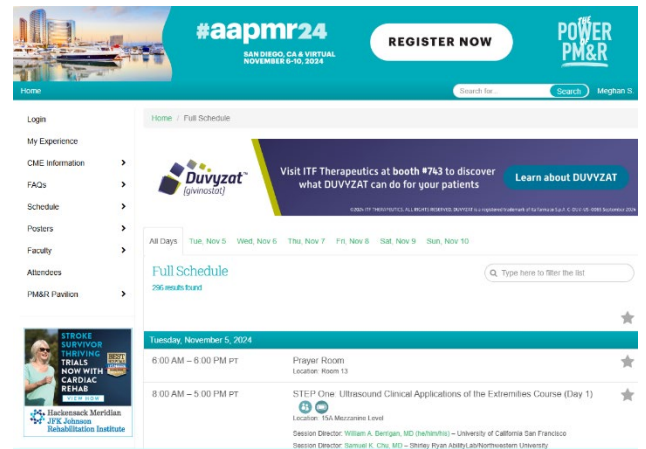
#aapmr24
SAN DIEGO, CA & VIRTUAL
NOVEMBER 6-10, 2024

REGISTER NOW

THE POWER OF PM&R

Home

Search for...

Search

Meghan S.

Login

My Experience

CME Information

FAQs

Schedule

Posters

Faculty

Attendees

PM&R Pavilion

STROKE SURVIVOR THRIVING TRIALS NOW WITH CARDIAC REHAB

VIEW NOW

Hackensack Meridian JFK Johnson Rehabilitation Institute

Home / Full Schedule

Duvyzat (givinostat)

Visit ITF Therapeutics at booth #743 to discover what DUVYZAT can do for your patients

Learn about DUVYZAT

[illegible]

All Days

Tue, Nov 5

Wed, Nov 6

Thu, Nov 7

Fri, Nov 8

Sat, Nov 9

Sun, Nov 10

Full Schedule

296 results found

Type here to filter the list

Tuesday, November 5, 2024

6:00 AM – 6:00 PM PT

Prayer Room

Location: Room 13

8:00 AM – 5:00 PM PT

STEP One: Ultrasound Clinical Applications of the Extremities Course (Day 1)

Location: 15A Mezzanine Level

Session Director: William A. Berrigan, MD (he/him/his) – University of California San Francisco

Session Director: Samuel K. Chu, MD – Shirley Ryan AbilityLab/Northwestern University